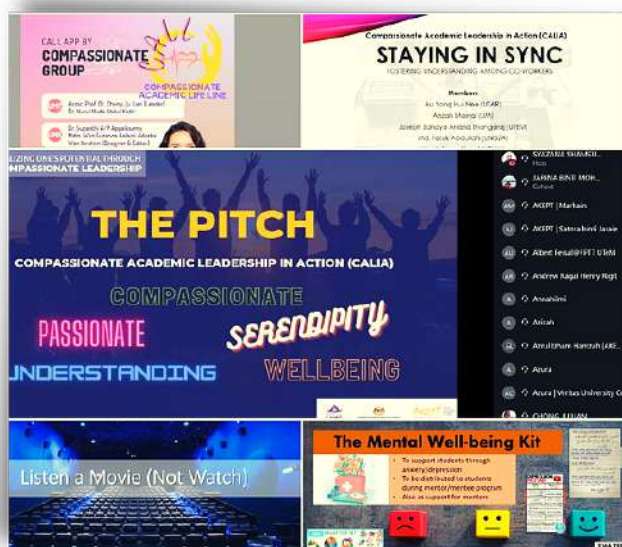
CALL APP BY COMPASSIONATE GROUP

COMPASSIONATE ACADEMIC LIFE LINE

Assoc Prof Dr. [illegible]

Dr. Suganthi A/P Appalasamy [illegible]

Compassionate Academic Leadership in Action (CALIA)

STAYING IN SYNC

FOSTERING UNDERSTANDING AMONG CO-WORKERS

Members

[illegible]

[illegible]LIZING ONE'S POTENTIAL THROUGH COMPASSIONATE LEADERSHIP

THE PITCH

COMPASSIONATE ACADEMIC LEADERSHIP IN ACTION (CALIA)

COMPASSIONATE

PASSIONATE

SERENDIPITY

UNDERSTANDING

WELLBEING

SYAZANA SHAMSU...
Host

JAMINA BINTI MOH...
Cohost

AKEPT | Marhain

AKEPT | Satrachmi Jasmin

Albert Fesal@IPT UiTM

Andrew Ragai Henry Rigit

Anashimi

Anisah

Anuluthani Hamzah (AKE...

Azura

Azura | Veritas University C...

CHONG AI LIAN

Listen a Movie (Not Watch)

The Mental Well-being Kit

To support students through anxiety/depression
To be distributed to students during mentor/mentee program
Also as support for mentors